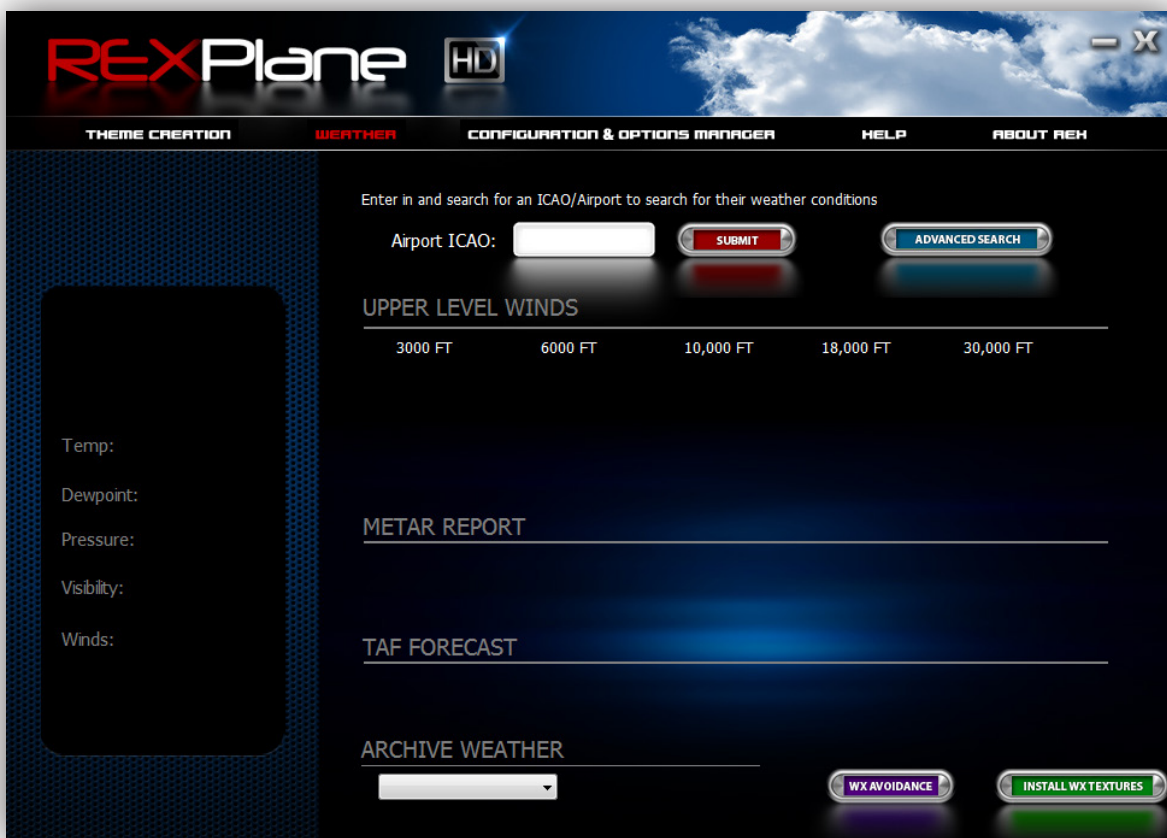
REXPlane HD

THEME CREATION
WEATHER
CONFIGURATION & OPTIONS MANAGER
HELP
ABOUT REX

Enter in and search for an ICAO/Airport to search for their weather conditions

Airport ICAO:
SUBMIT
ADVANCED SEARCH

UPPER LEVEL WINDS

3000 FT
6000 FT
10,000 FT
18,000 FT
30,000 FT

Temp:
Dewpoint:
Pressure:
Visibility:
Winds:

METAR REPORT

TAF FORECAST

ARCHIVE WEATHER

WX AVOIDANCE
INSTALL WX TEXTURES